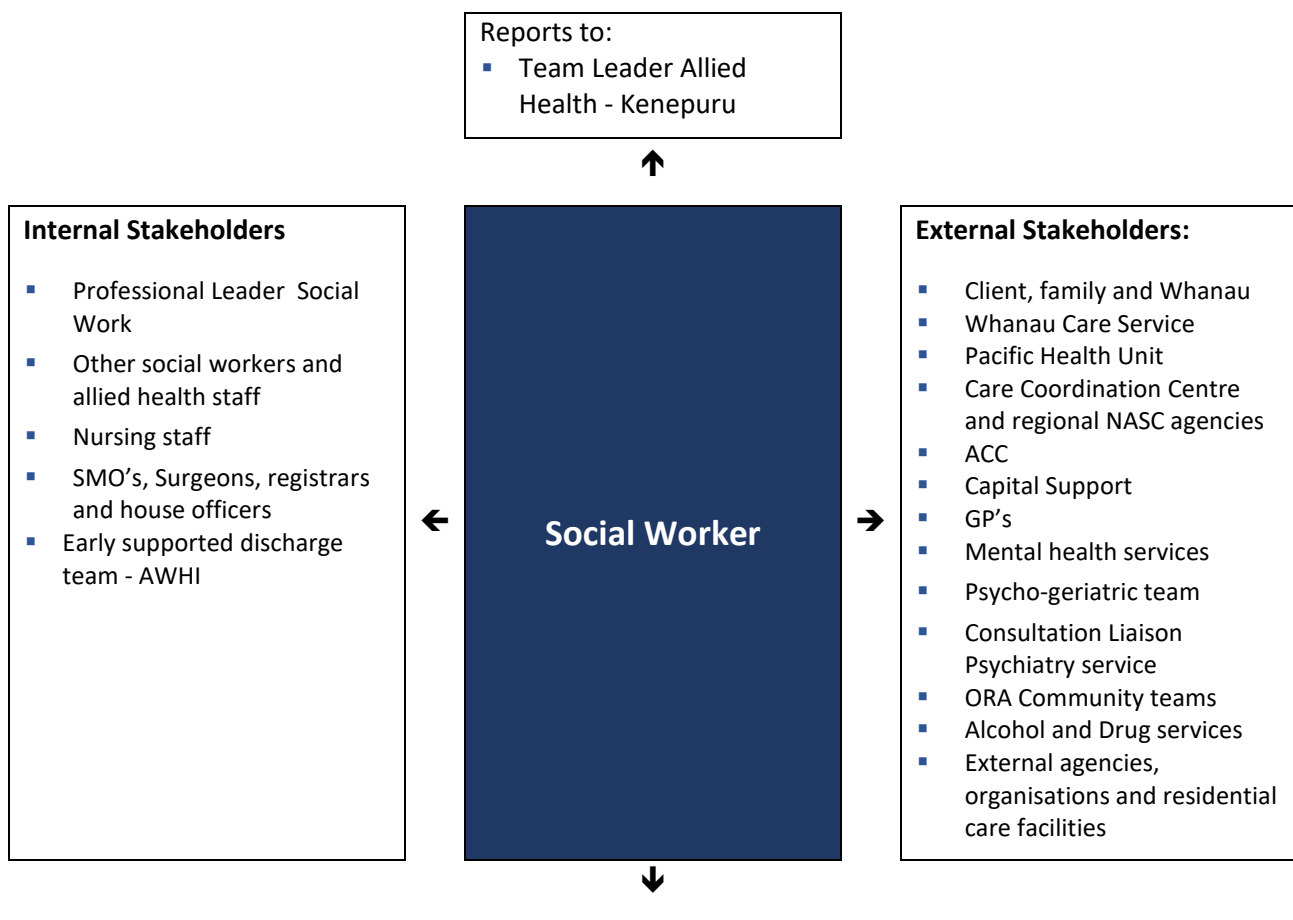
Reports to:
- Team Leader Allied Health - Kenepuru

Internal Stakeholders

- Professional Leader Social Work
- Other social workers and allied health staff
- Nursing staff
- SMO's, Surgeons, registrars and house officers
- Early supported discharge team - AWHI

Social Worker

External Stakeholders:

- Client, family and Whanau
- Whanau Care Service
- Pacific Health Unit
- Care Coordination Centre and regional NASC agencies
- ACC
- Capital Support
- GP's
- Mental health services
- Psycho-geriatric team
- Consultation Liaison Psychiatry service
- ORA Community teams
- Alcohol and Drug services
- External agencies, organisations and residential care facilities